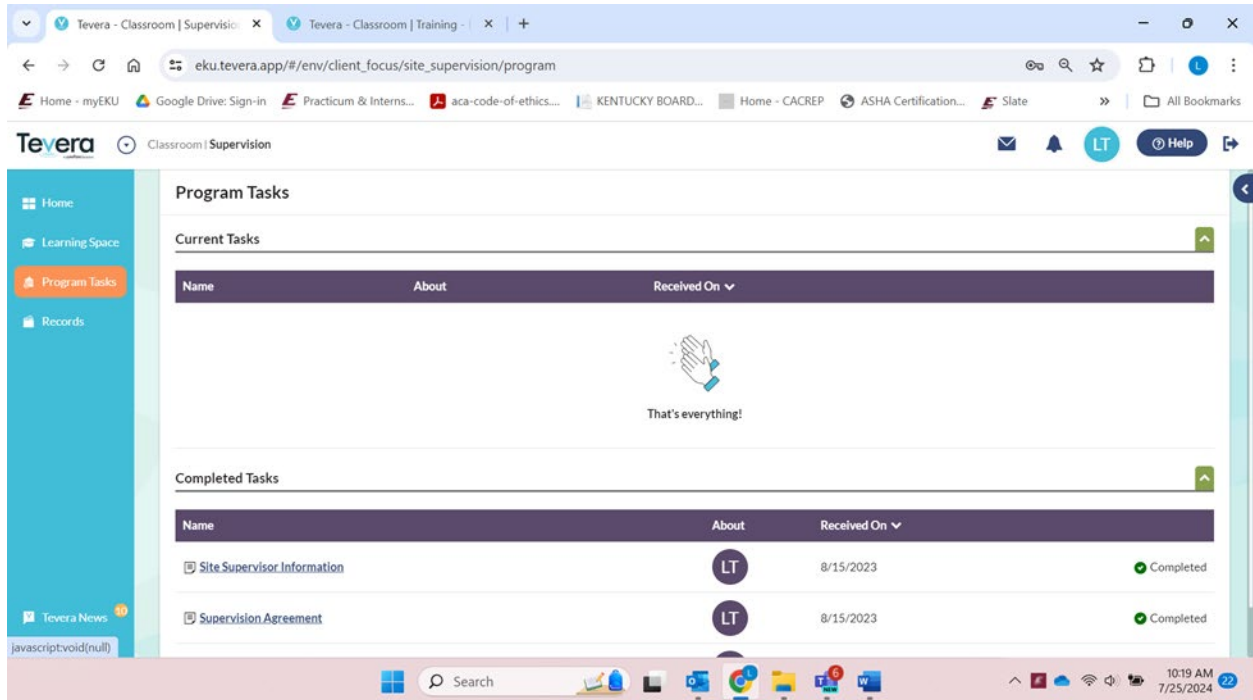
Tevera - Classroom | Supervisio ×
Tevera - Classroom | Training - ×
+

eku.tevera.app/#/env/client_focus/site_supervision/program

Home - myEKU
Google Drive: Sign-in
Practicum & Interns...
aca-code-of-ethics....
KENTUCKY BOARD...
Home - CACREP
ASHA Certification...
Slate
»
All Bookmarks

Tevera
Classroom | Supervision
LT
Help

Home
Learning Space
Program Tasks
Records

Program Tasks

Current Tasks

| Name | About | Received On |
|---|---|---|

That's everything!

Completed Tasks

| Name | About | Received On | |
|---|---|---|---|
| Site Supervisor Information | LT | 8/15/2023 | Completed |
| Supervision Agreement | LT | 8/15/2023 | Completed |

Tevera News 10
javascript:void(null)

Search
6
10:19 AM
7/25/2024
22